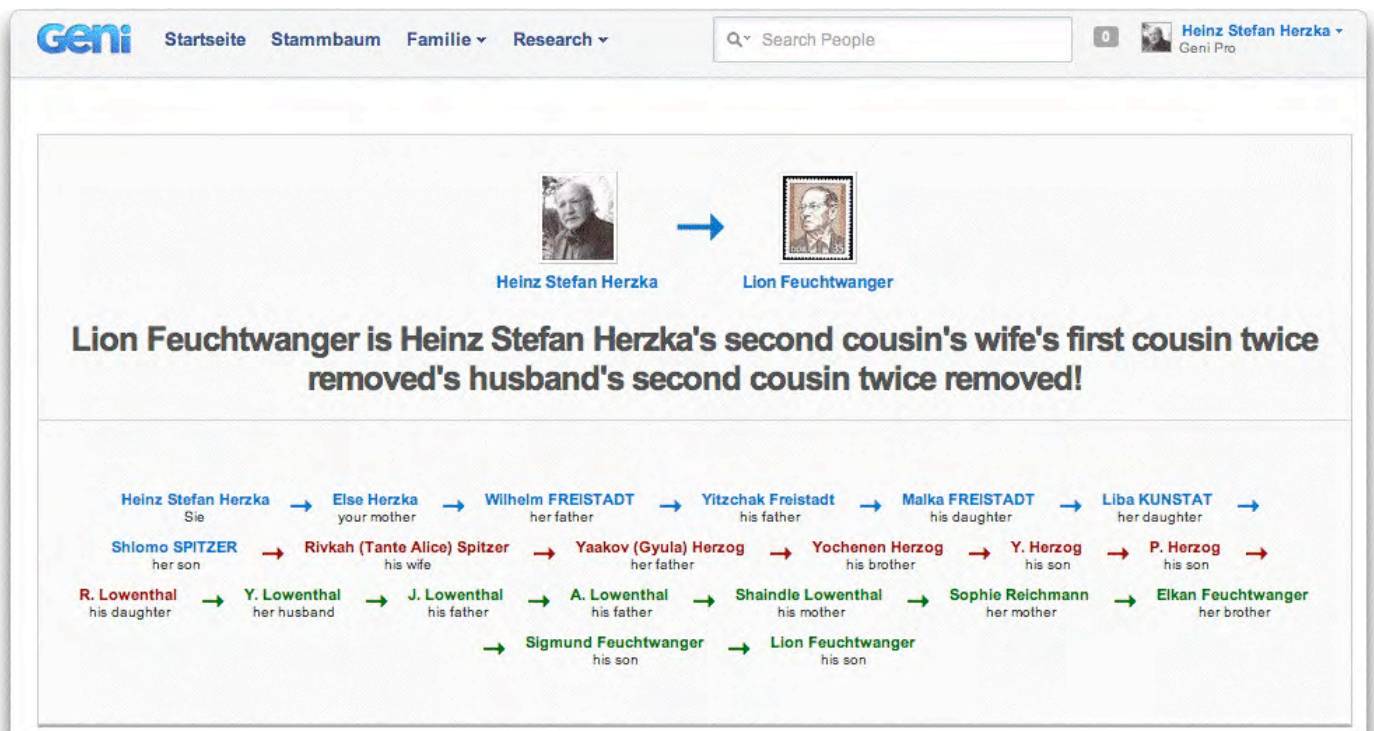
Geni Startseite Stammbaum Familie Research Search People 0 Heinz Stefan Herzka Geni Pro

Heinz Stefan Herzka → Lion Feuchtwanger

Lion Feuchtwanger is Heinz Stefan Herzka's second cousin's wife's first cousin twice removed's husband's second cousin twice removed!

Heinz Stefan Herzka Sie → Else Herzka your mother → Wilhelm FREISTADT her father → Yitzchak Freistadt his father → Malka FREISTADT his daughter → Liba KUNSTAT her daughter → Shlomo SPITZER her son → Rivkah (Tante Alice) Spitzer his wife → Yaakov (Gyula) Herzog her father → Yochenen Herzog his brother → Y. Herzog his son → P. Herzog his son → R. Lowenthal his daughter → Y. Lowenthal her husband → J. Lowenthal his father → A. Lowenthal his father → Shaindle Lowenthal his mother → Sophie Reichmann her mother → Elkan Feuchtwanger her brother → Sigmund Feuchtwanger his son → Lion Feuchtwanger his son